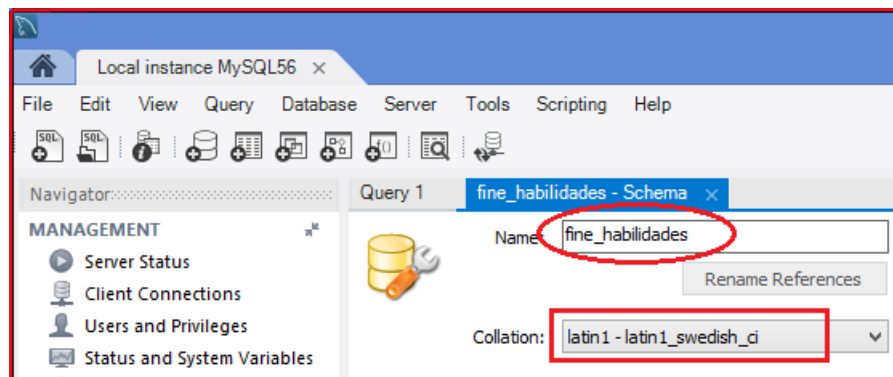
Local instance MySQL56 ×

File Edit View Query Database Server Tools Scripting Help

SQL SQL

Navigator

Query 1

fine_habilidades - Schema ×

MANAGEMENT

Server Status

Client Connections

Users and Privileges

Status and System Variables

Name: fine_habilidades

Rename References

Collation: latin1 - latin1_swedish_ci